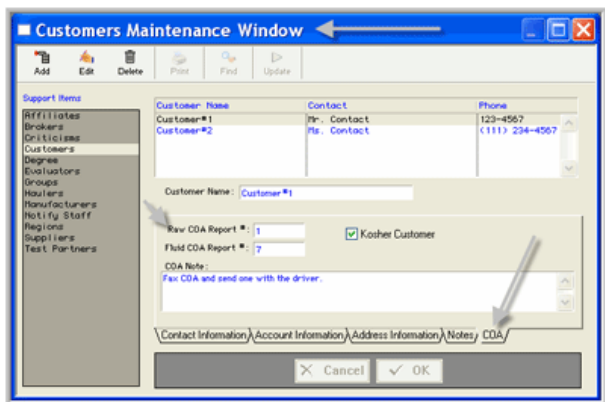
Customers Maintenance Window

Add Edit Delete Print Find Update

Support Items

Affiliates
Brokers
Criticisms
Customers
Degree
Evaluators
Groups
Haulers
Manufacturers
Notify Staff
Regions
Suppliers
Test Partners

| Customer Name | Contact | Phone |
|---|---|---|
| Customer#1 | Mr. Contact | 123-4567 |
| Customer#2 | Ms. Contact | (111) 234-4567 |

Customer Name : Customer#1

Raw COA Report # : 1
Fluid COA Report # : 7
Kosher Customer

COA Note :
Fax COA and send one with the driver.

Contact Information Account Information Address Information Notes COA

Cancel OK